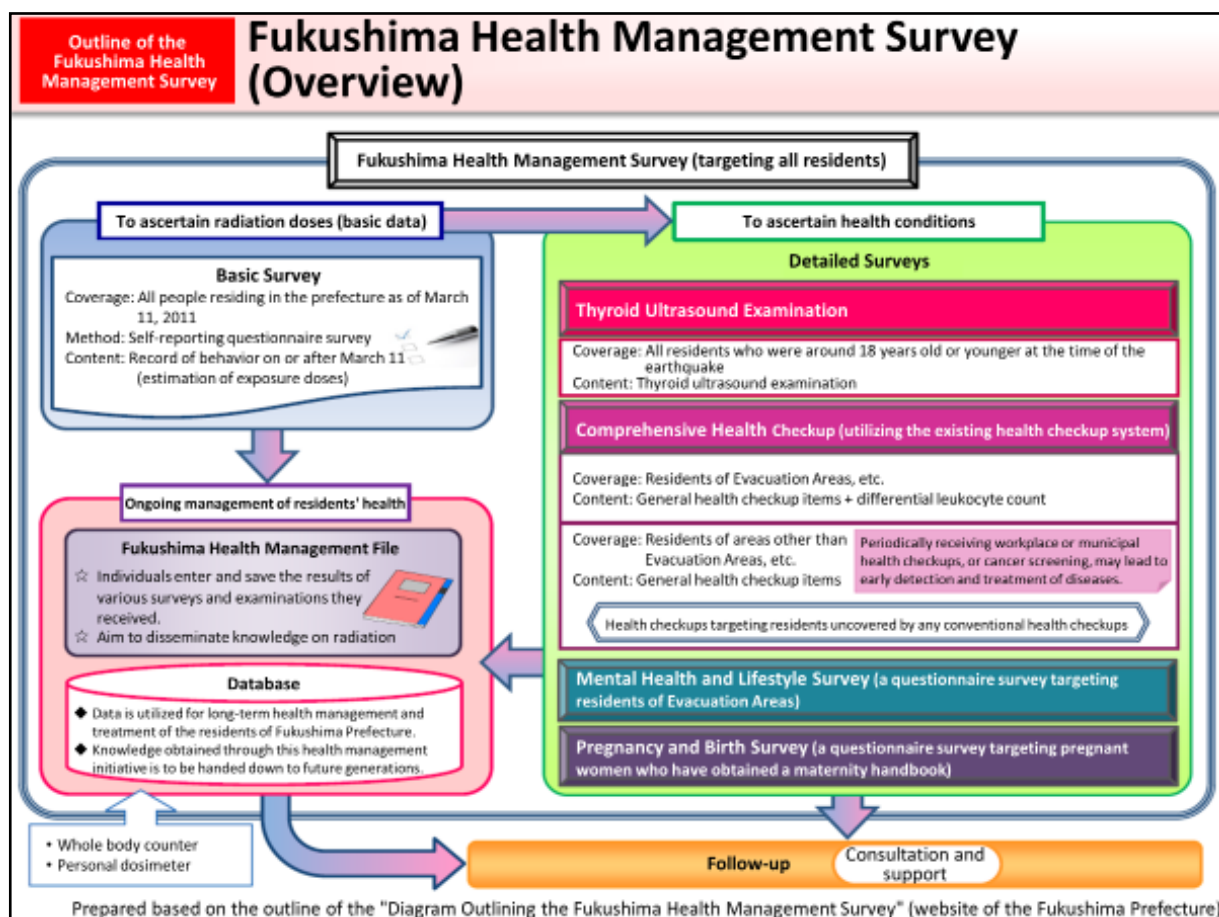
Outline of the Fukushima Health Management Survey

Fukushima Health Management Survey (Overview)

Fukushima Health Management Survey (targeting all residents)

To ascertain radiation doses (basic data)

To ascertain health conditions

Basic Survey
Coverage: All people residing in the prefecture as of March 11, 2011
Method: Self-reporting questionnaire survey
Content: Record of behavior on or after March 11 (estimation of exposure doses)

Detailed Surveys

Thyroid Ultrasound Examination

Coverage: All residents who were around 18 years old or younger at the time of the earthquake
Content: Thyroid ultrasound examination

Comprehensive Health Checkup (utilizing the existing health checkup system)

Coverage: Residents of Evacuation Areas, etc.
Content: General health checkup items + differential leukocyte count

Coverage: Residents of areas other than Evacuation Areas, etc.
Content: General health checkup items

Periodically receiving workplace or municipal health checkups, or cancer screening, may lead to early detection and treatment of diseases.

Health checkups targeting residents uncovered by any conventional health checkups

Ongoing management of residents' health

Fukushima Health Management File
☆ Individuals enter and save the results of various surveys and examinations they received.
☆ Aim to disseminate knowledge on radiation

Database
◆ Data is utilized for long-term health management and treatment of the residents of Fukushima Prefecture.
◆ Knowledge obtained through this health management initiative is to be handed down to future generations.

Mental Health and Lifestyle Survey (a questionnaire survey targeting residents of Evacuation Areas)

Pregnancy and Birth Survey (a questionnaire survey targeting pregnant women who have obtained a maternity handbook)

• Whole body counter
• Personal dosimeter

Follow-up

Consultation and support

Prepared based on the outline of the "Diagram Outlining the Fukushima Health Management Survey" (website of the Fukushima Prefecture)